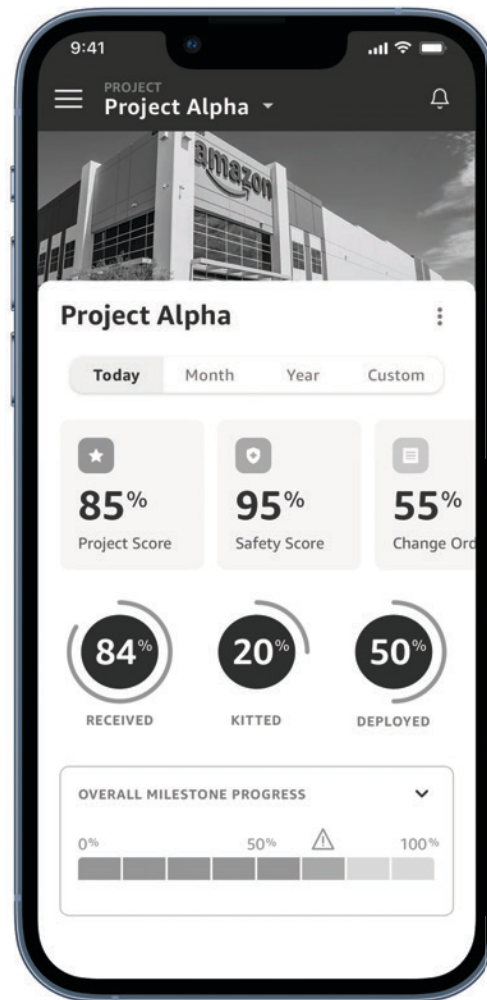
9:41

PROJECT
Project Alpha

amazon

Project Alpha

Today Month Year Custom

85%
Project Score

95%
Safety Score

55%
Change Ord

84%
RECEIVED

20%
KITTED

50%
DEPLOYED

OVERALL MILESTONE PROGRESS

0% 50% 100%